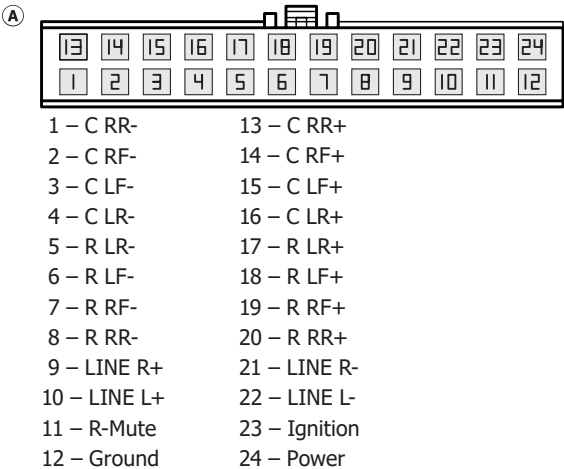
Ⓐ

13 14 15 16 17 18 19 20 21 22 23 24
1 2 3 4 5 6 7 8 9 10 11 12

1 – C RR-
2 – C RF-
3 – C LF-
4 – C LR-
5 – R LR-
6 – R LF-
7 – R RF-
8 – R RR-
9 – LINE R+
10 – LINE L+
11 – R-Mute
12 – Ground

13 – C RR+
14 – C RF+
15 – C LF+
16 – C LR+
17 – R LR+
18 – R LF+
19 – R RF+
20 – R RR+
21 – LINE R-
22 – LINE L-
23 – Ignition
24 – Power